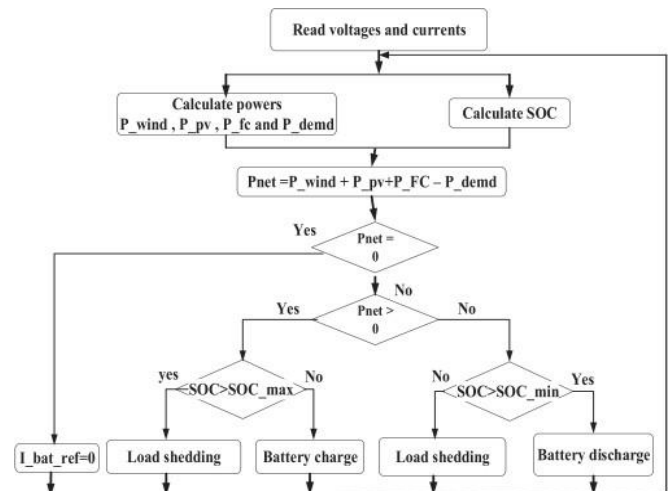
Read voltages and currents

Calculate powers
P_wind , P_pv , P_fc and P_demd

Calculate SOC

Pnet =P_wind + P_pv+P_FC – P_demd

Yes

Pnet =
0

No

Yes

Pnet >
0

No

yes

<SOC>SOC_max

No

No

SOC>SOC_min

Yes

I_bat_ref=0

Load shedding

Battery charge

Load shedding

Battery discharge